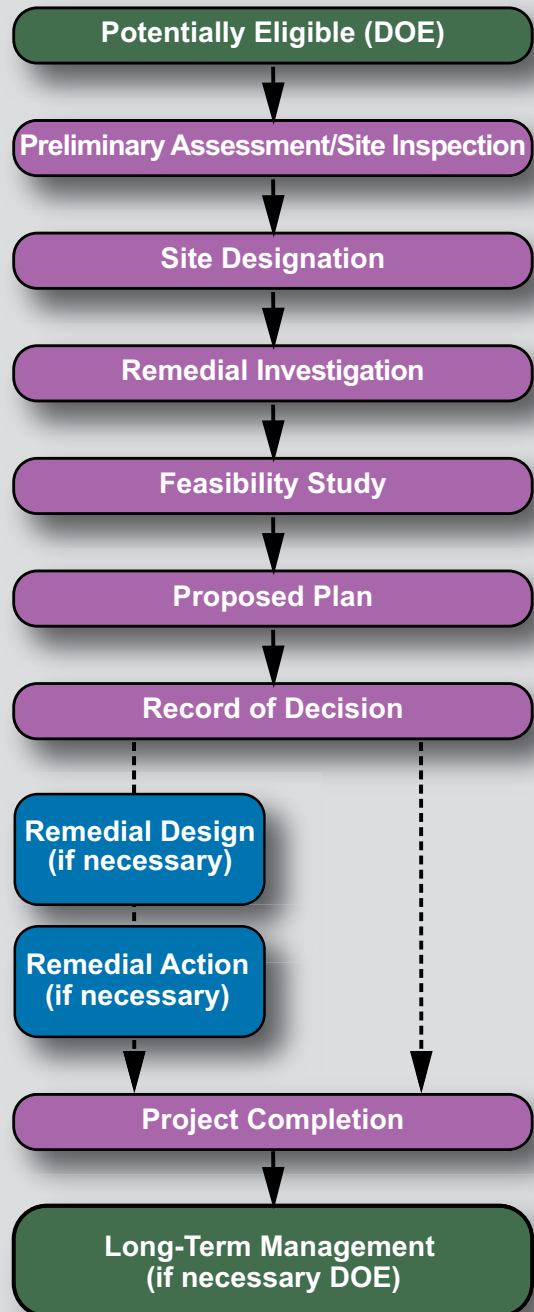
Potentially Eligible (DOE)

Preliminary Assessment/Site Inspection

Site Designation

Remedial Investigation

Feasibility Study

Proposed Plan

Record of Decision

Remedial Design (if necessary)

Remedial Action (if necessary)

Project Completion

Long-Term Management (if necessary DOE)